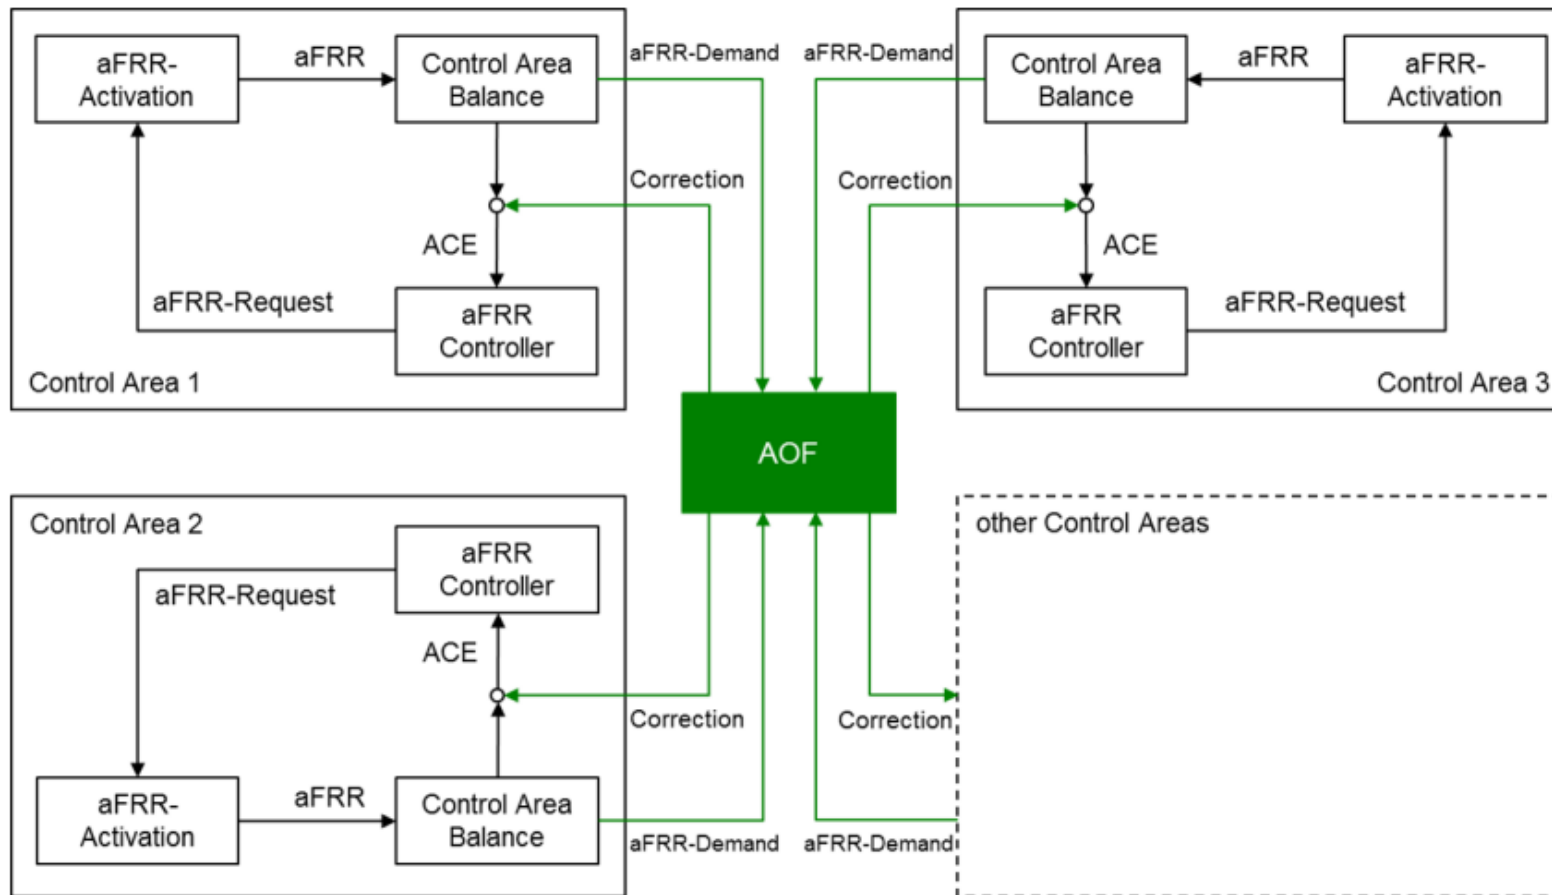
aFRR-Activation

aFRR

Control Area Balance

aFRR-Demand

aFRR-Demand

Control Area Balance

aFRR

aFRR-Activation

Correction

Correction

ACE

ACE

aFRR-Request

aFRR Controller

aFRR Controller

aFRR-Request

Control Area 1

Control Area 3

AOF

Control Area 2

other Control Areas

aFRR Controller

aFRR-Request

ACE

Correction

Correction

aFRR-Activation

aFRR

Control Area Balance

aFRR-Demand

aFRR-Demand